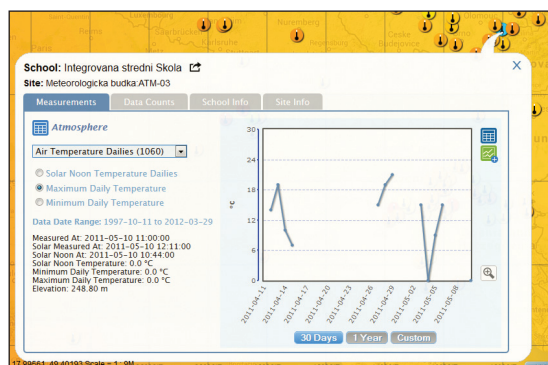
Luxembourg Saarbrücken Karlsruhe Nuremberg Ceske Budejovice Olomouc Stuttgart

School: Integrovana stredni Skola

Site: Meteorologicka budka:ATM-03

Measurements | Data Counts | School Info | Site Info

Atmosphere

Air Temperature Dailies (1060)

Solar Noon Temperature Dailies

Maximum Daily Temperature

Minimum Daily Temperature

Data Date Range: 1997-10-11 to 2012-03-29

Measured At: 2011-05-10 11:00:00
Solar Measured At: 2011-05-10 12:11:00
Solar Noon At: 2011-05-10 10:44:00
Solar Noon Temperature: 0.0 °C
Minimum Daily Temperature: 0.0 °C
Maximum Daily Temperature: 0.0 °C
Elevation: 248.80 m

30
24
18
12
6
0
°C

2011-04-11
2011-04-14
2011-04-17
2011-04-20
2011-04-23
2011-04-26
2011-04-29
2011-05-02
2011-05-05
2011-05-08

30 Days | 1 Year | Custom

17.89661, 49.40193 Scale = 1 : 9M